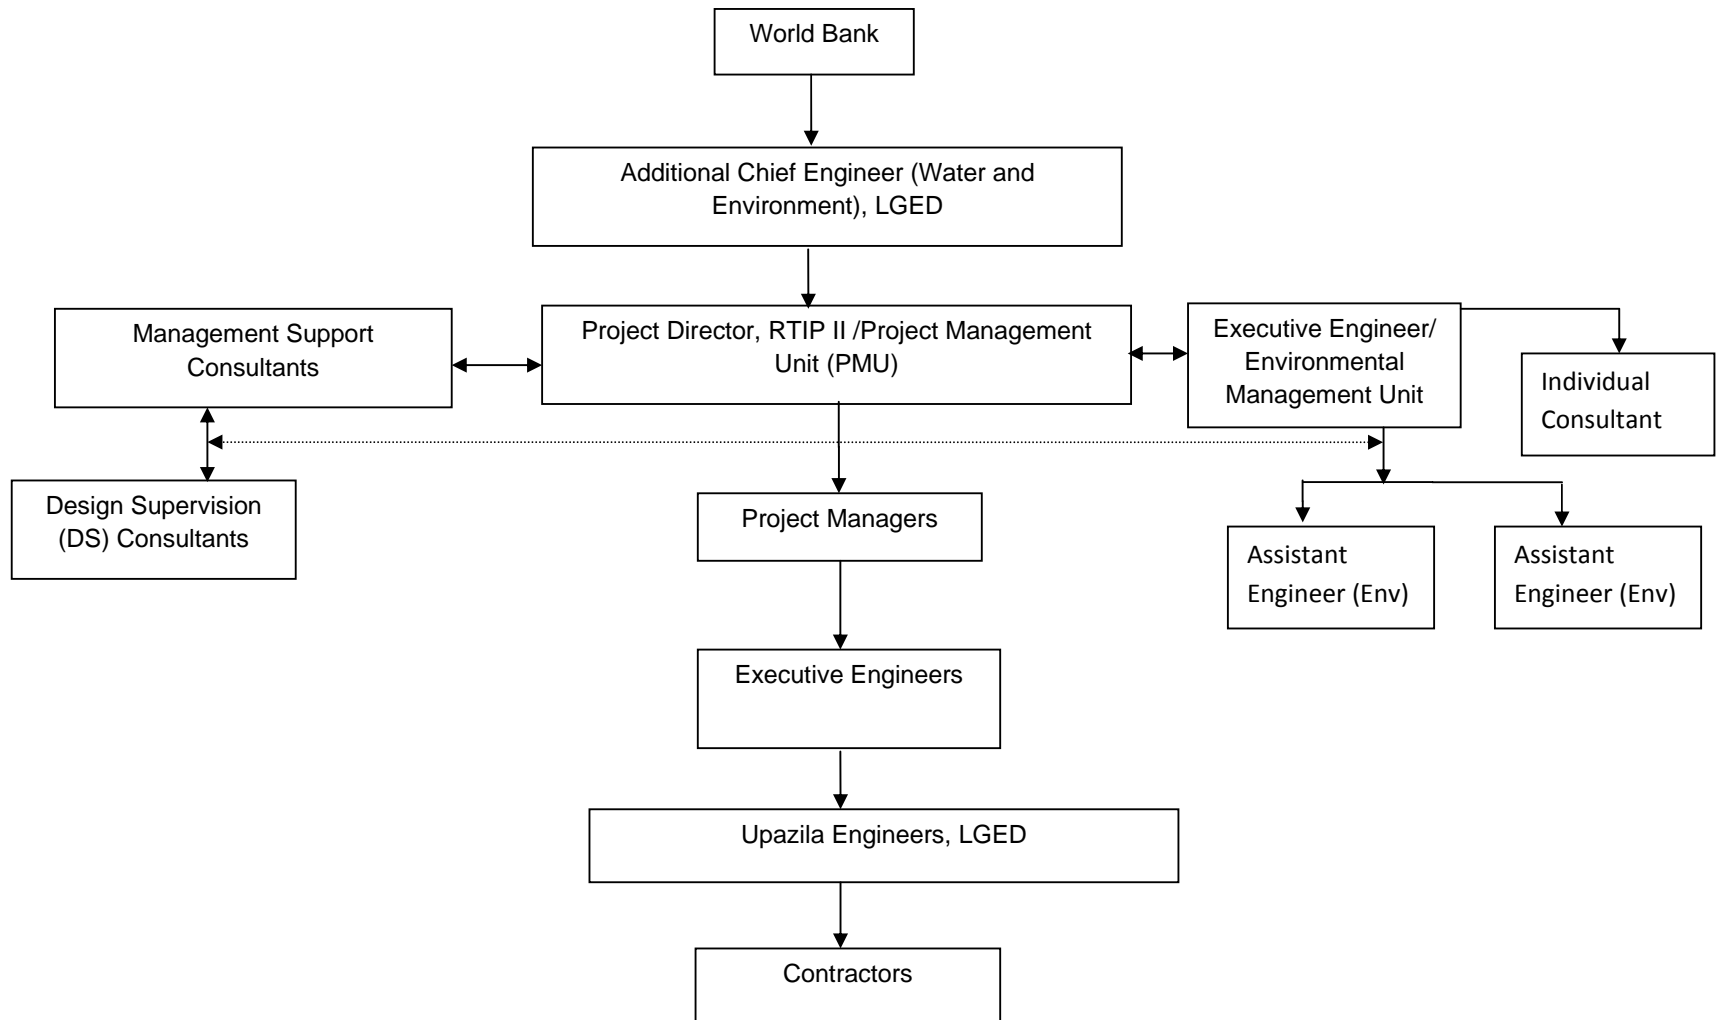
World Bank

Additional Chief Engineer (Water and Environment), LGED

Management Support Consultants

Project Director, RTIP II /Project Management Unit (PMU)

Executive Engineer/ Environmental Management Unit

Individual Consultant

Design Supervision (DS) Consultants

Project Managers

Assistant Engineer (Env)

Assistant Engineer (Env)

Executive Engineers

Upazila Engineers, LGED

Contractors